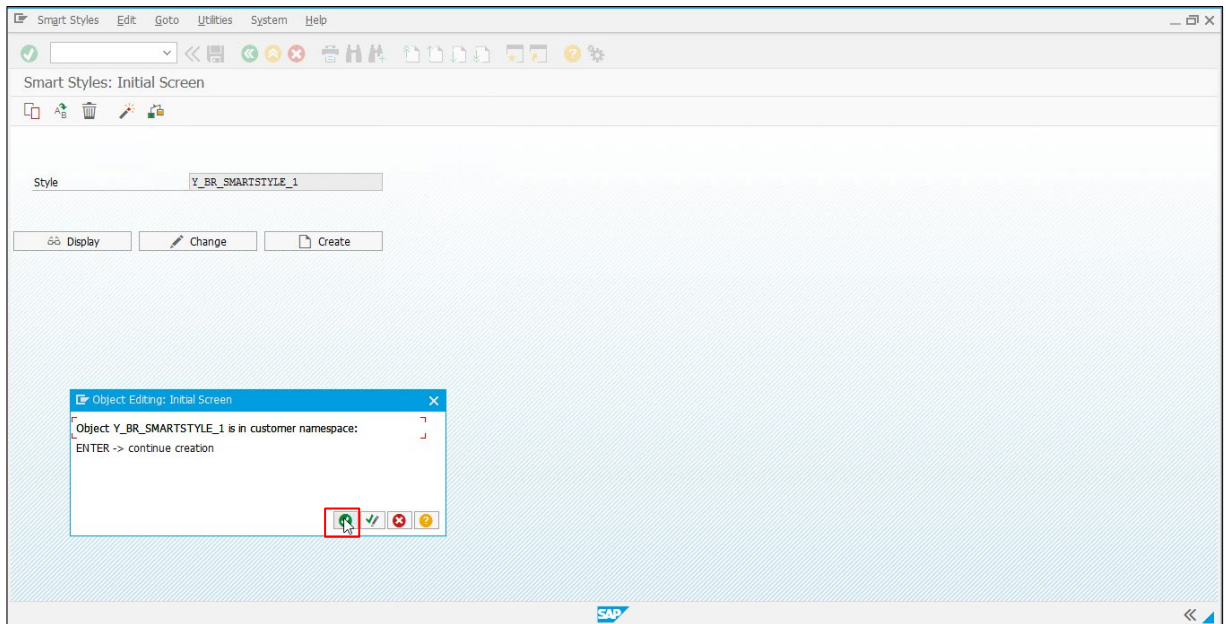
Smart Styles Edit Goto Utilities System Help

Smart Styles: Initial Screen

Style Y_BR_SMARTSTYLE_1

Display Change Create

Object Editing: Initial Screen

Object Y_BR_SMARTSTYLE_1 is in customer namespace:
ENTER -> continue creation

SAP